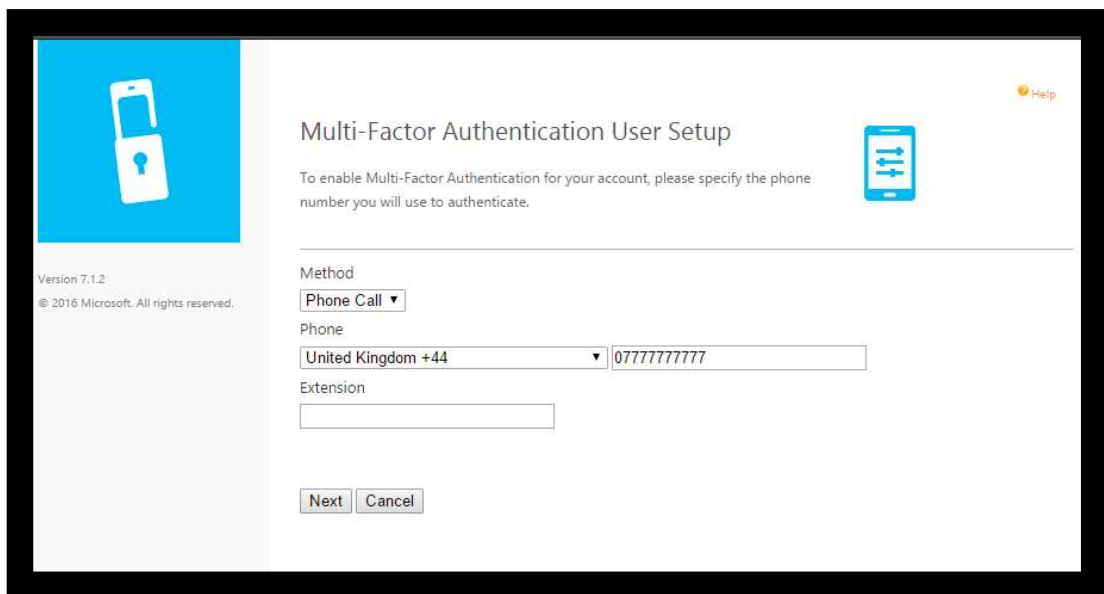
Help

Multi-Factor Authentication User Setup

To enable Multi-Factor Authentication for your account, please specify the phone number you will use to authenticate.

Version 7.1.2

© 2016 Microsoft. All rights reserved.

Method

Phone Call ▾

Phone

United Kingdom +44 ▾ 07777777777

Extension

Next Cancel